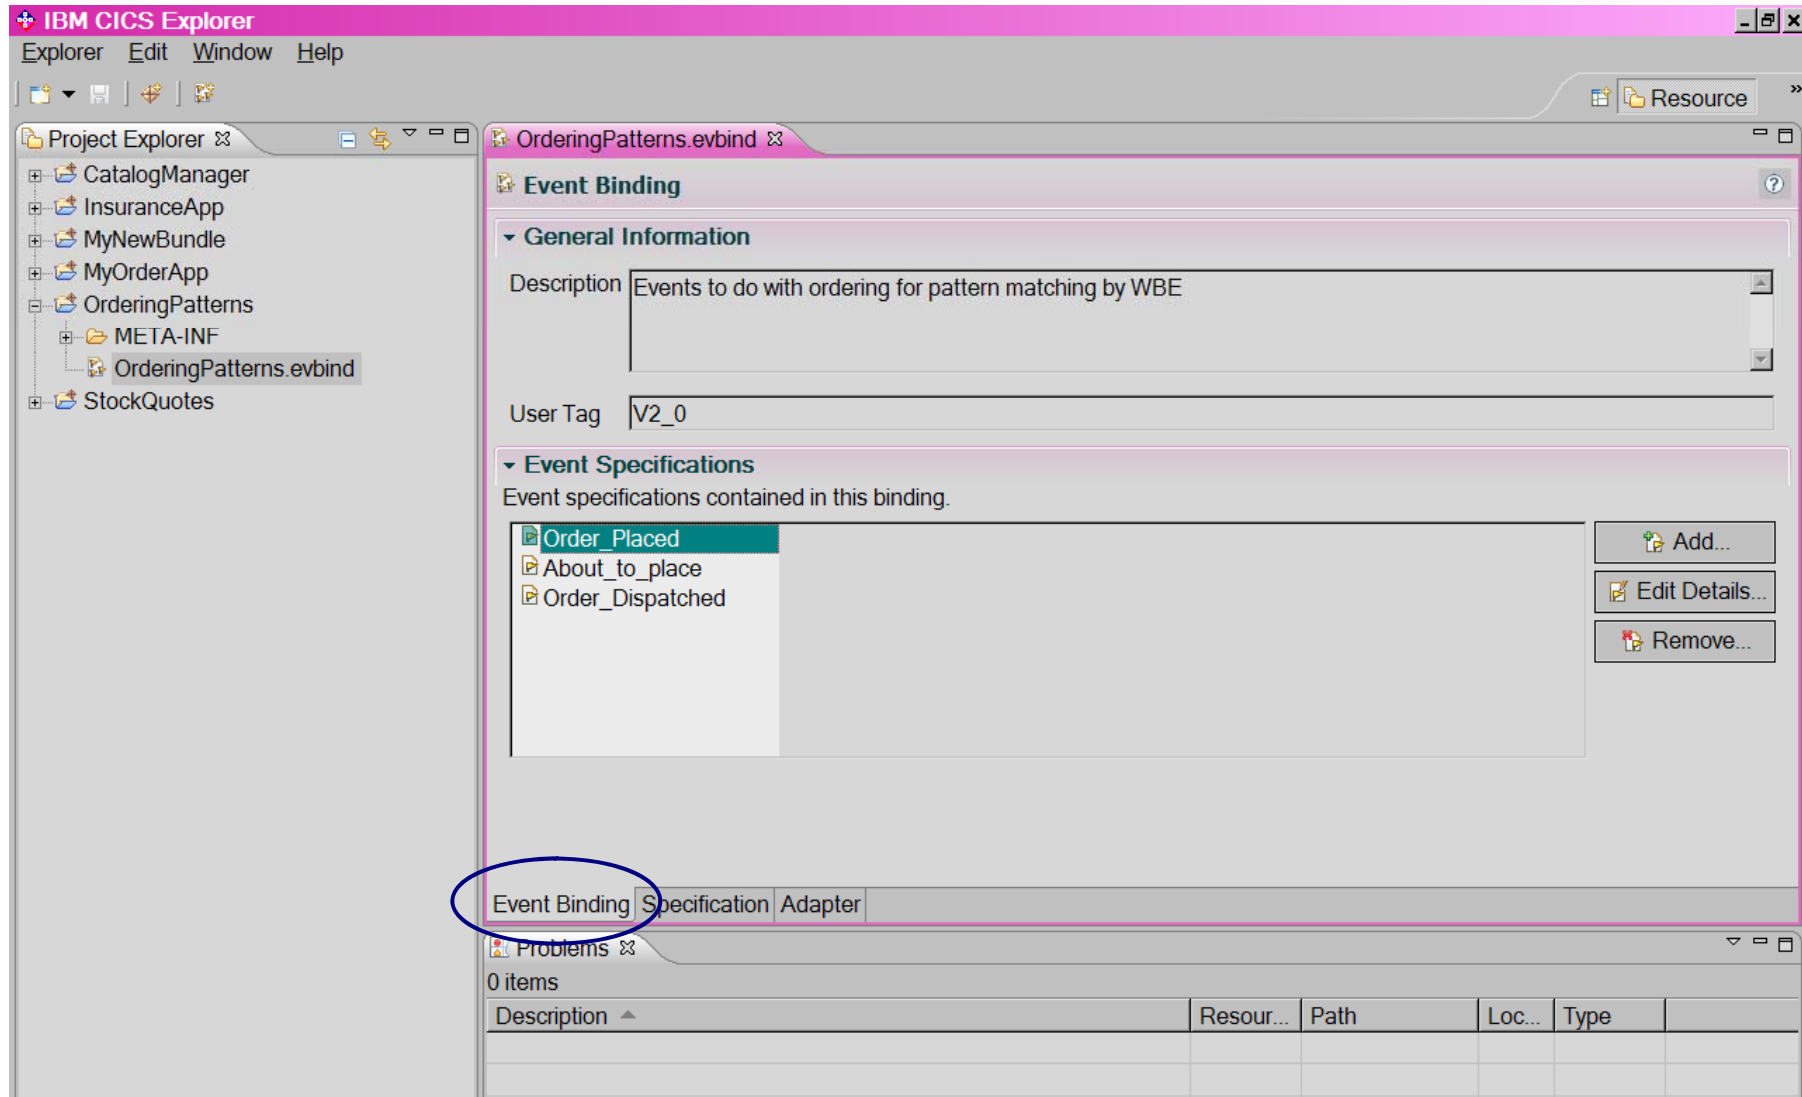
IBM CICS Explorer

Explorer Edit Window Help

Resource

Project Explorer

CatalogManager
InsuranceApp
MyNewBundle
MyOrderApp
OrderingPatterns
META-INF
OrderingPatterns.evbind
StockQuotes

OrderingPatterns.evbind

Event Binding

General Information

Description Events to do with ordering for pattern matching by WBE

User Tag V2_0

Event Specifications

Event specifications contained in this binding.

Order_Placed
About_to_place
Order_Dispatched

Add...
Edit Details...
Remove...

Event Binding Specification Adapter

Problems

0 items

| Description | Resour... | Path | Loc... | Type |
|---|---|---|---|---|